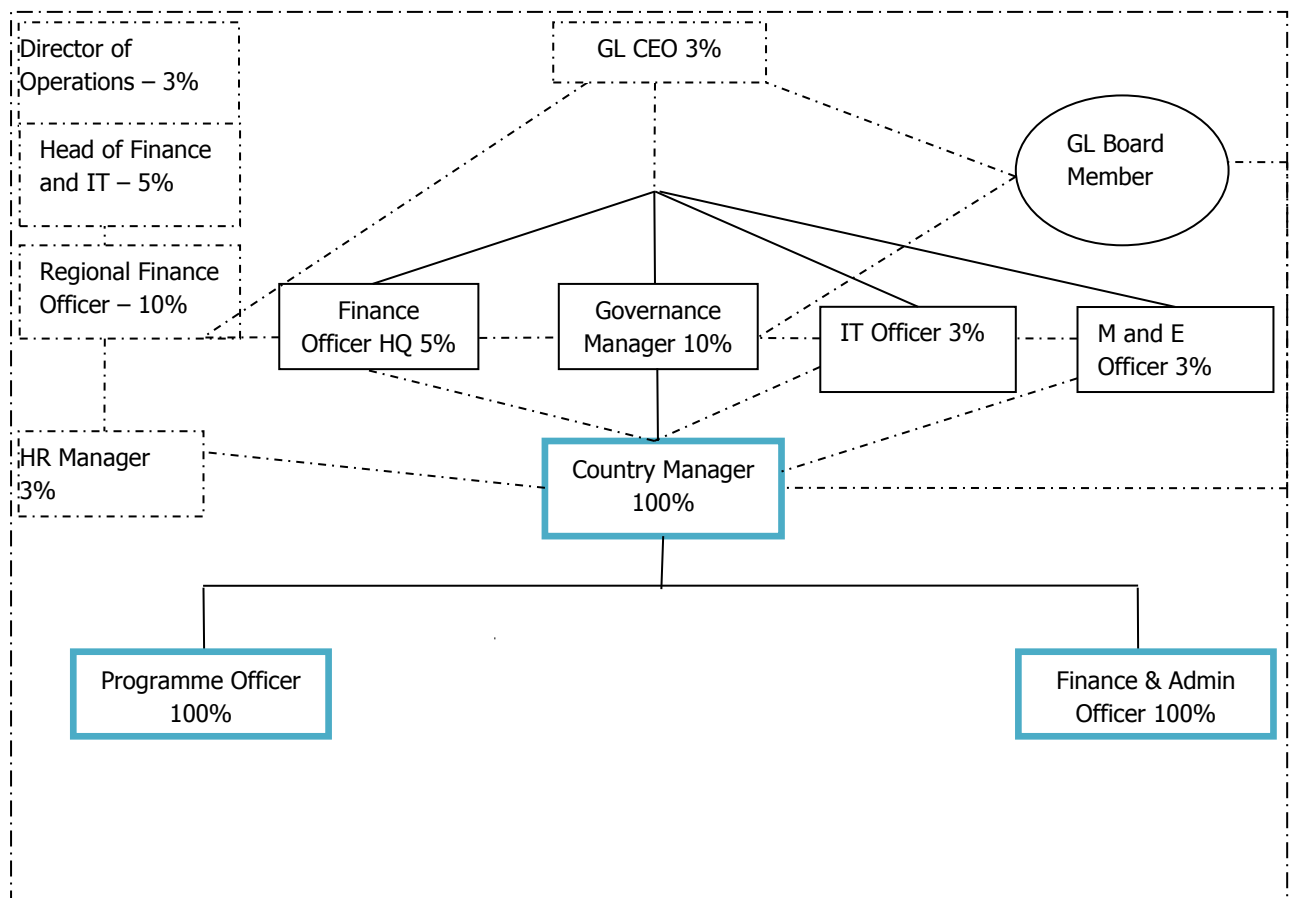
Director of Operations – 3%

GL CEO 3%

Head of Finance and IT – 5%

GL Board Member

Regional Finance Officer – 10%

Finance Officer HQ 5%

Governance Manager 10%

IT Officer 3%

M and E Officer 3%

HR Manager 3%

Country Manager 100%

Programme Officer 100%

Finance & Admin Officer 100%